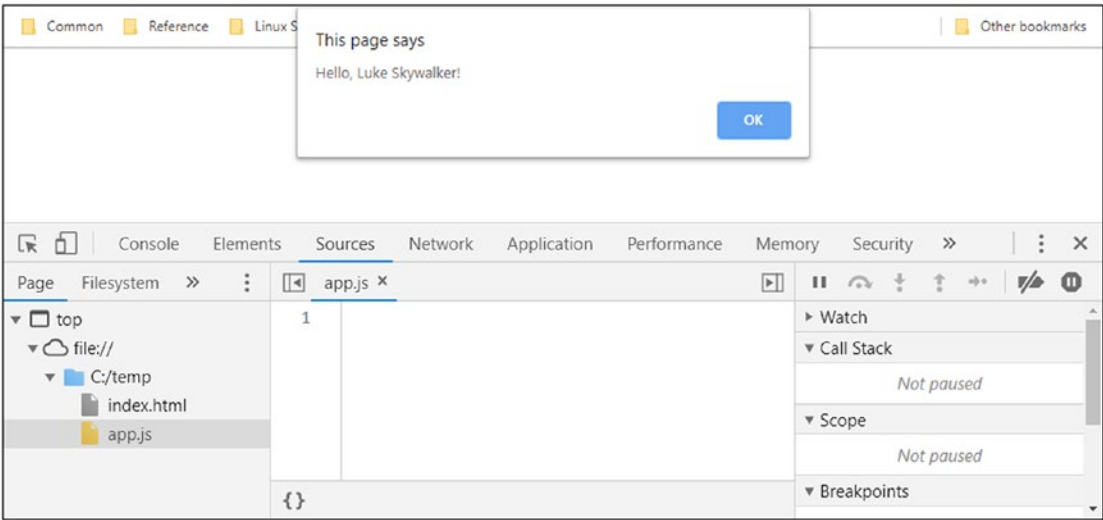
Common Reference Linux S

Other bookmarks

This page says

Hello, Luke Skywalker!

OK

Console Elements Sources Network Application Performance Memory Security »

Page Filesystem »

app.js ×

1

top

file://

C:/temp

index.html

app.js

{}

Watch

Call Stack

Not paused

Scope

Not paused

Breakpoints